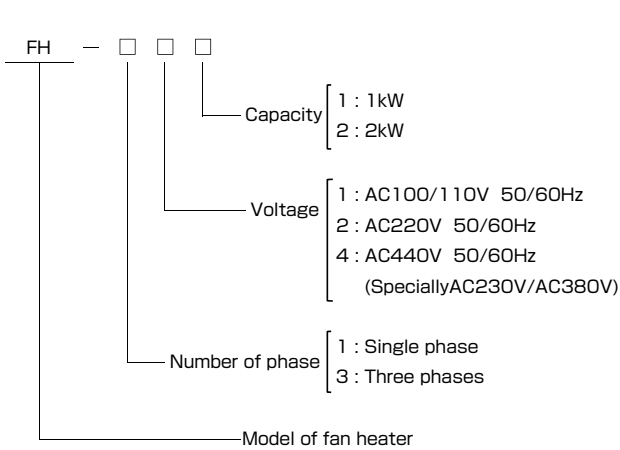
FH − □ □ □

Capacity
1 : 1kW
2 : 2kW

Voltage
1 : AC100/110V 50/60Hz
2 : AC220V 50/60Hz
4 : AC440V 50/60Hz
(SpeciallyAC230V/AC380V)

Number of phase
1 : Single phase
3 : Three phases

Model of fan heater